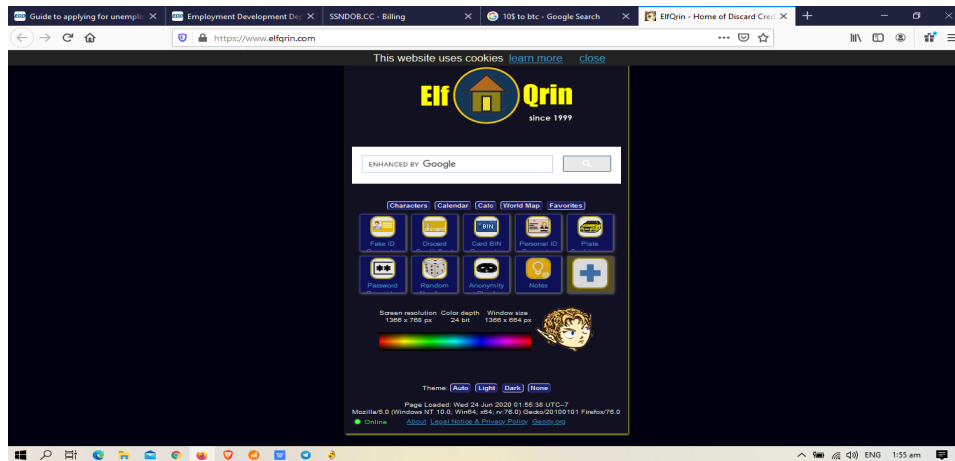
Guide to applying for unemplo ×
Employment Development De ×
SSNDOB.CC - Billing ×
10$ to btc - Google Search ×
ElfQrin - Home of Discard Cre ×
+

https://www.elfqrin.com

This website uses cookies learn more close

Elf Qrin
since 1999

ENHANCED BY Google

Characters Calendar Calc World Map Favorites

Fake ID
Discard
Card BIN
Personal ID
Plate
Password
Random
Anonymity
Notes

Screen resolution 1366 x 768 px
Color depth 24 bit
Window size 1366 x 664 px

Theme: Auto Light Dark None

Page Loaded: Wed 24 Jun 2020 01:55:38 UTC−7
Mozilla/5.0 (Windows NT 10.0; Win64; x64; rv:76.0) Gecko/20100101 Firefox/76.0
Online About Legal Notice & Privacy Policy Geody.org

ENG 1:55 am